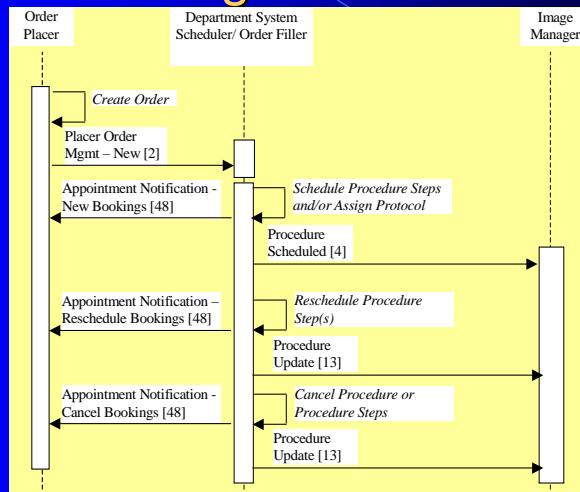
Order Placer

Department System Scheduler/ Order Filler

Image Manager

Create Order

Placer Order Mgmt – New [2]

Appointment Notification - New Bookings [48]

Schedule Procedure Steps and/or Assign Protocol

Procedure Scheduled [4]

Appointment Notification – Reschedule Bookings [48]

Reschedule Procedure Step(s)

Procedure Update [13]

Appointment Notification - Cancel Bookings [48]

Cancel Procedure or Procedure Steps

Procedure Update [13]